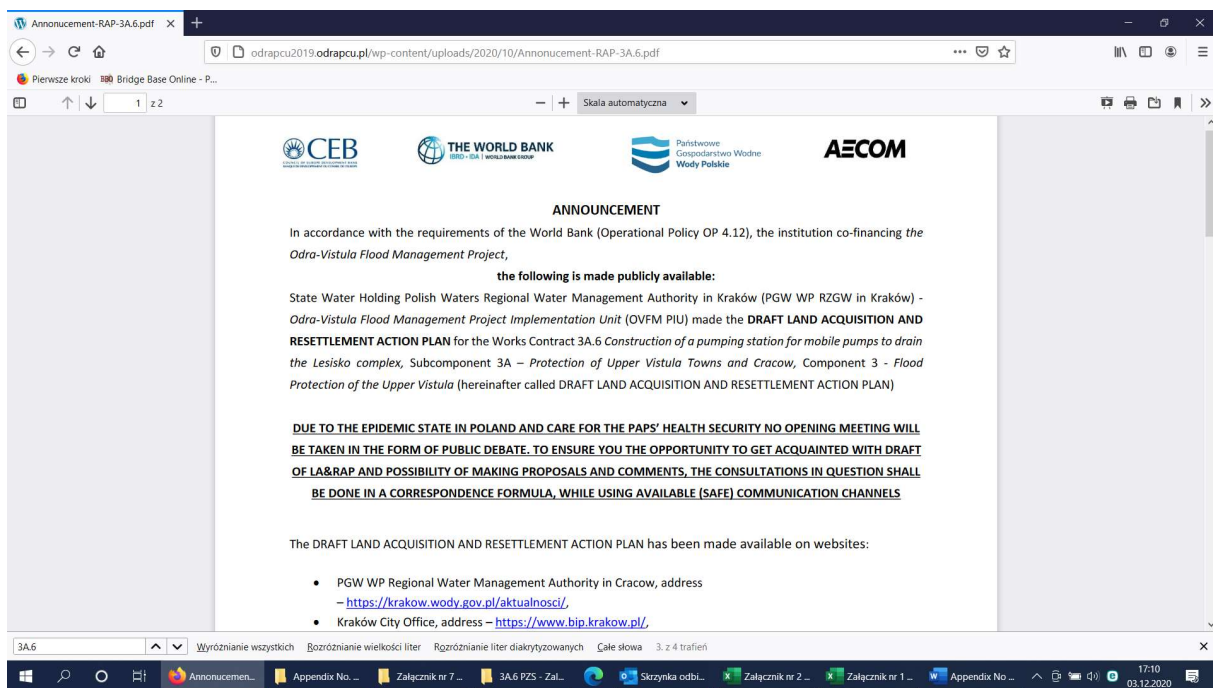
Announcement-RAP-3A.6.pdf

odrapcu2019.odrapcu.pl/wp-content/uploads/2020/10/Announcement-RAP-3A.6.pdf

Pierwsze kroki Bridge Base Online - P...

1 z 2

Skala automatyczna

CEB

THE WORLD BANK
IBRD · IDA | WORLD BANK GROUP

Państwowe Gospodarstwo Wodne Wody Polskie

AECOM

ANNOUNCEMENT

In accordance with the requirements of the World Bank (Operational Policy OP 4.12), the institution co-financing *the Odra-Vistula Flood Management Project*,

**the following is made publicly available:**

State Water Holding Polish Waters Regional Water Management Authority in Kraków (PGW WP RZGW in Kraków) - *Odra-Vistula Flood Management Project Implementation Unit* (OVFM PIU) made the **DRAFT LAND ACQUISITION AND RESETTLEMENT ACTION PLAN** for the Works Contract 3A.6 *Construction of a pumping station for mobile pumps to drain the Lesisko complex,* Subcomponent 3A – *Protection of Upper Vistula Towns and Cracow,* Component 3 - *Flood Protection of the Upper Vistula* (hereinafter called DRAFT LAND ACQUISITION AND RESETTLEMENT ACTION PLAN)

DUE TO THE EPIDEMIC STATE IN POLAND AND CARE FOR THE PAPS' HEALTH SECURITY NO OPENING MEETING WILL BE TAKEN IN THE FORM OF PUBLIC DEBATE. TO ENSURE YOU THE OPPORTUNITY TO GET ACQUAINTED WITH DRAFT OF LA&RAP AND POSSIBILITY OF MAKING PROPOSALS AND COMMENTS, THE CONSULTATIONS IN QUESTION SHALL BE DONE IN A CORRESPONDENCE FORMULA, WHILE USING AVAILABLE (SAFE) COMMUNICATION CHANNELS

The DRAFT LAND ACQUISITION AND RESETTLEMENT ACTION PLAN has been made available on websites:

- PGW WP Regional Water Management Authority in Cracow, address – https://krakow.wody.gov.pl/aktualnosci/,
- Kraków City Office, address – https://www.bip.krakow.pl/,

3A.6 Wyróżnianie wszystkich Rozróżnianie wielkości liter Rozróżnianie liter diakrytyzowanych Całe słowa 3. z 4 trafień

Announcemen... Appendix No. ... Załącznik nr 7 ... 3A.6 PZS - Zal... Skrzynka odbi... Załącznik nr 2 ... Załącznik nr 1 ... Appendix No ... 17:10 03.12.2020